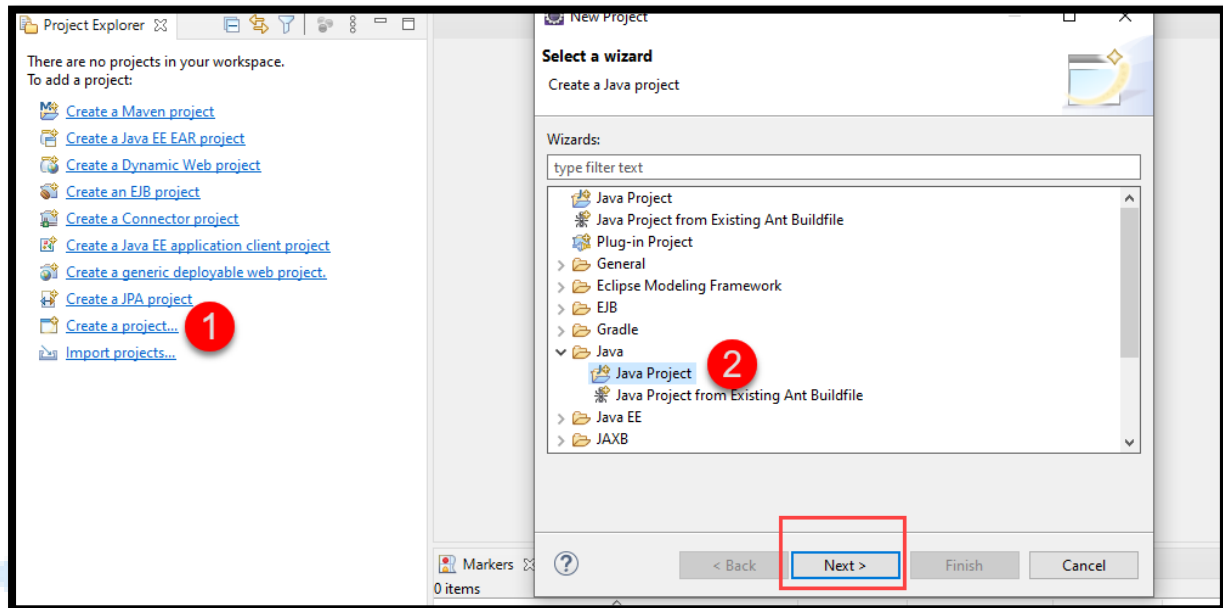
Project Explorer

There are no projects in your workspace.
To add a project:

Create a Maven project
Create a Java EE EAR project
Create a Dynamic Web project
Create an EJB project
Create a Connector project
Create a Java EE application client project
Create a generic deployable web project.
Create a JPA project
Create a project...
Import projects...

1

Markers
0 items

New Project

Select a wizard

Create a Java project

Wizards:

type filter text

Java Project
Java Project from Existing Ant Buildfile
Plug-in Project
General
Eclipse Modeling Framework
EJB
Gradle
Java
Java Project
Java Project from Existing Ant Buildfile
Java EE
JAXB

2

?

< Back

Next >

Finish

Cancel